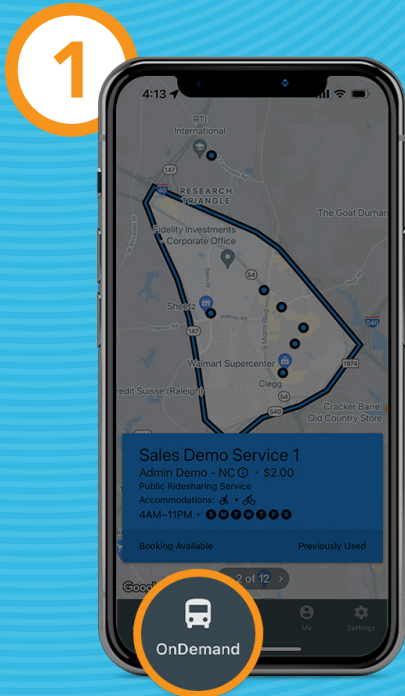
1

4:13

RTI International

147

40

RESEARCH TRIANGLE

The Goat Durham

Fidelity Investments - Corporate Office

54

540

Sheetz

147

Walmart Supercenter

Credit Suisse (Raleigh)

Clegg

1978

540

Cracker Barrel Old Country Store

Sales Demo Service 1

Admin Demo - NC ⓘ • $2.00

Public Ridesharing Service

Accommodations:

4AM–11PM • S M T W T F S

Booking Available

Previously Used

Google

2 of 12 ›

OnDemand

Me

Settings